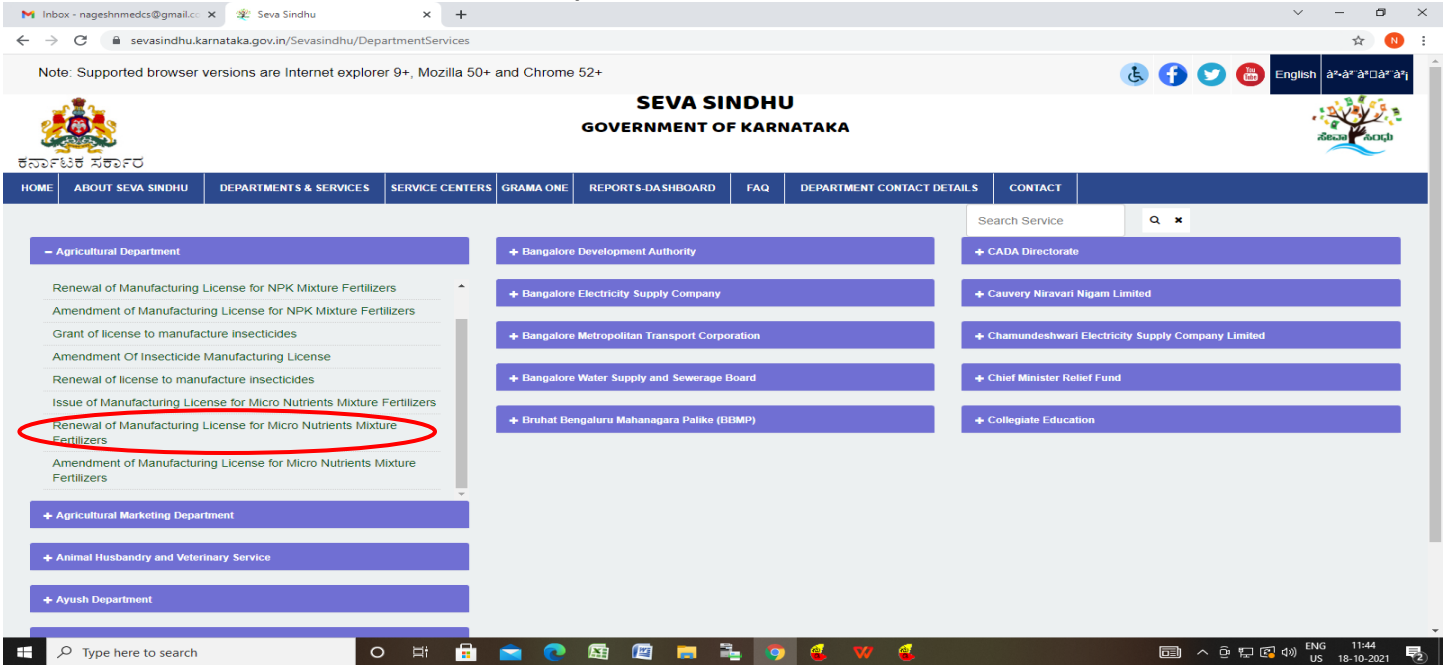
Inbox - nageshnmedcs@gmail.co ×
Seva Sindhu ×
sevasindhu.karnataka.gov.in/Sevasindhu/DepartmentServices

Note: Supported browser versions are Internet explorer 9+, Mozilla 50+ and Chrome 52+

English à²•à²¨à³à²¨à²¡

SEVA SINDHU
GOVERNMENT OF KARNATAKA

ಕರ್ನಾಟಕ ಸರ್ಕಾರ

HOME | ABOUT SEVA SINDHU | DEPARTMENTS & SERVICES | SERVICE CENTERS | GRAMA ONE | REPORTS-DASHBOARD | FAQ | DEPARTMENT CONTACT DETAILS | CONTACT

Search Service

− Agricultural Department

Renewal of Manufacturing License for NPK Mixture Fertilizers
Amendment of Manufacturing License for NPK Mixture Fertilizers
Grant of license to manufacture insecticides
Amendment Of Insecticide Manufacturing License
Renewal of license to manufacture insecticides
Issue of Manufacturing License for Micro Nutrients Mixture Fertilizers
Renewal of Manufacturing License for Micro Nutrients Mixture Fertilizers
Amendment of Manufacturing License for Micro Nutrients Mixture Fertilizers

+ Agricultural Marketing Department
+ Animal Husbandry and Veterinary Service
+ Ayush Department

+ Bangalore Development Authority
+ Bangalore Electricity Supply Company
+ Bangalore Metropolitan Transport Corporation
+ Bangalore Water Supply and Sewerage Board
+ Bruhat Bengaluru Mahanagara Palike (BBMP)

+ CADA Directorate
+ Cauvery Niravari Nigam Limited
+ Chamundeshwari Electricity Supply Company Limited
+ Chief Minister Relief Fund
+ Collegiate Education

Type here to search
ENG US 11:44 18-10-2021